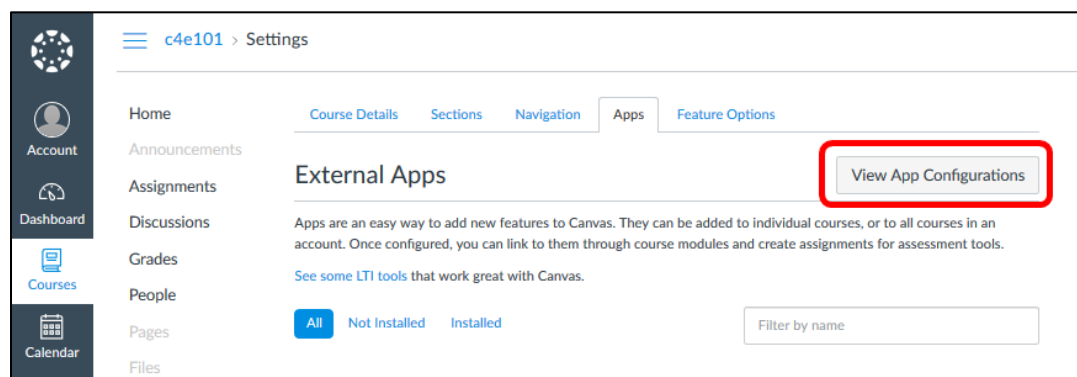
Account
Dashboard
Courses
Calendar

c4e101 > Settings

Home
Announcements
Assignments
Discussions
Grades
People
Pages
Files

Course Details | Sections | Navigation | Apps | Feature Options

External Apps

View App Configurations

Apps are an easy way to add new features to Canvas. They can be added to individual courses, or to all courses in an account. Once configured, you can link to them through course modules and create assignments for assessment tools.

See some LTI tools that work great with Canvas.

All | Not Installed | Installed

Filter by name